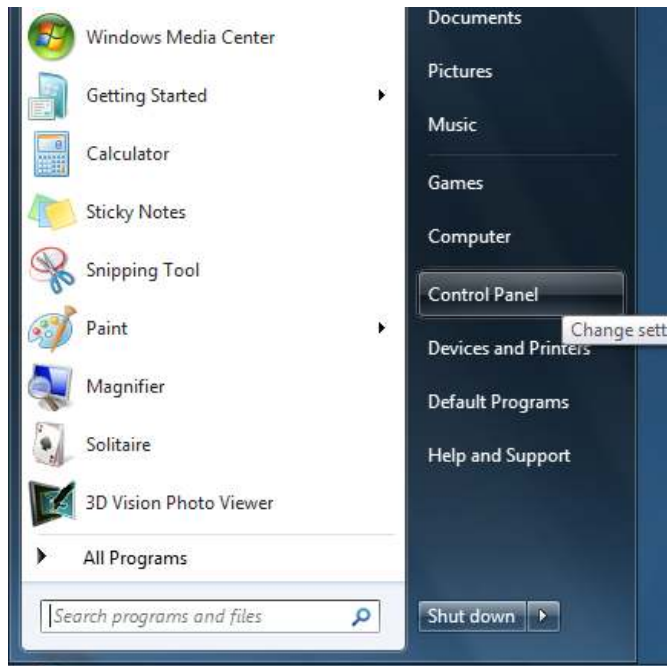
Windows Media Center
Getting Started
Calculator
Sticky Notes
Snipping Tool
Paint
Magnifier
Solitaire
3D Vision Photo Viewer
All Programs
Search programs and files

Documents
Pictures
Music
Games
Computer
Control Panel
Change sett
Devices and Printers
Default Programs
Help and Support
Shut down